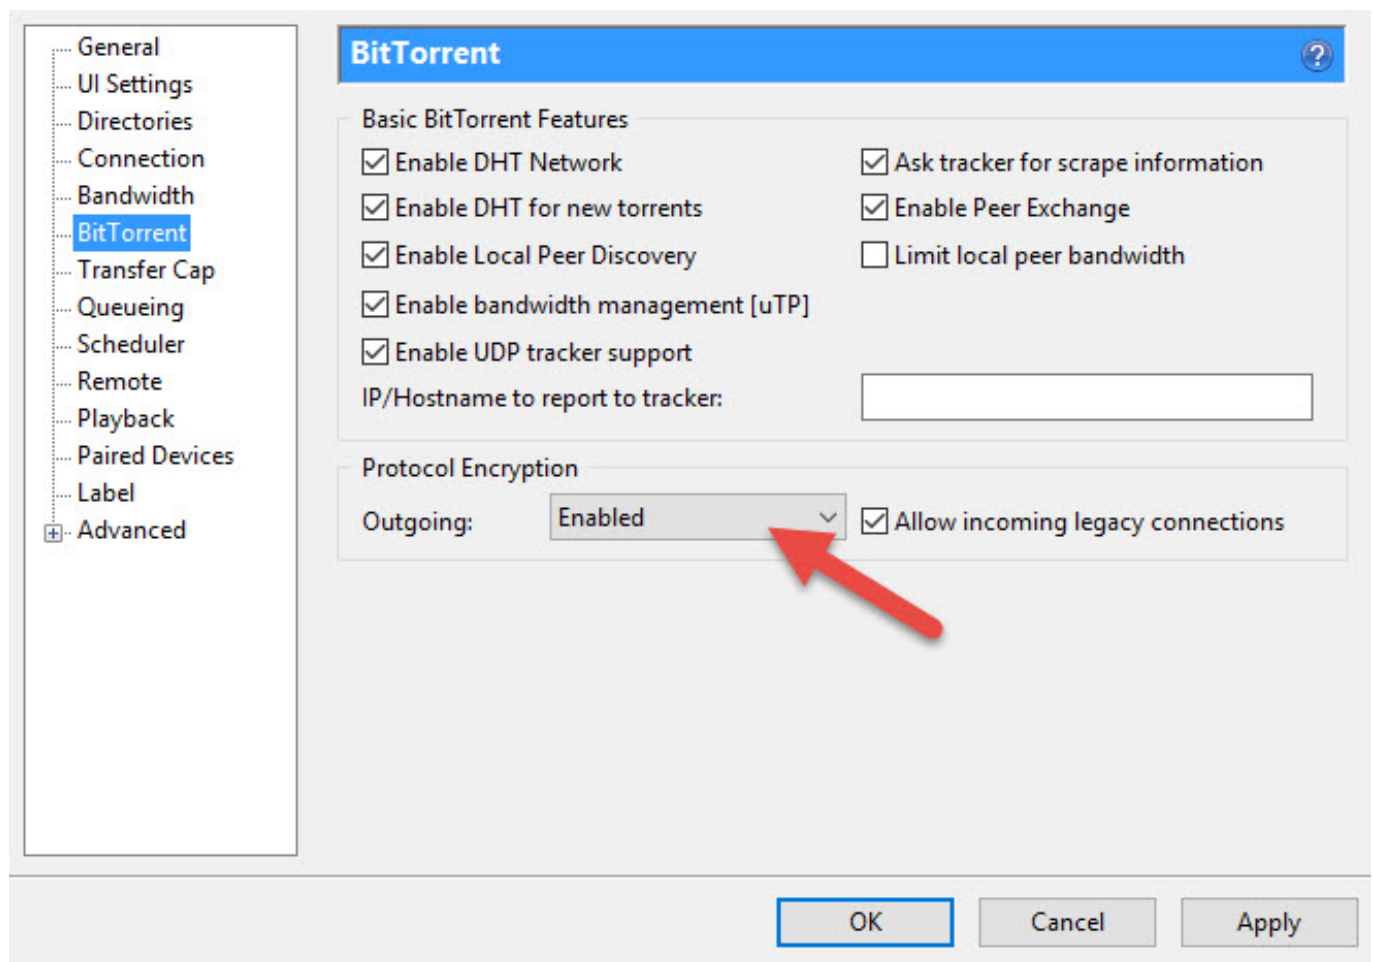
General
UI Settings
Directories
Connection
Bandwidth
BitTorrent
Transfer Cap
Queueing
Scheduler
Remote
Playback
Paired Devices
Label
Advanced

BitTorrent

Basic BitTorrent Features

Enable DHT Network
Ask tracker for scrape information
Enable DHT for new torrents
Enable Peer Exchange
Enable Local Peer Discovery
Limit local peer bandwidth
Enable bandwidth management [uTP]
Enable UDP tracker support
IP/Hostname to report to tracker:

Protocol Encryption

Outgoing: Enabled
Allow incoming legacy connections

OK
Cancel
Apply